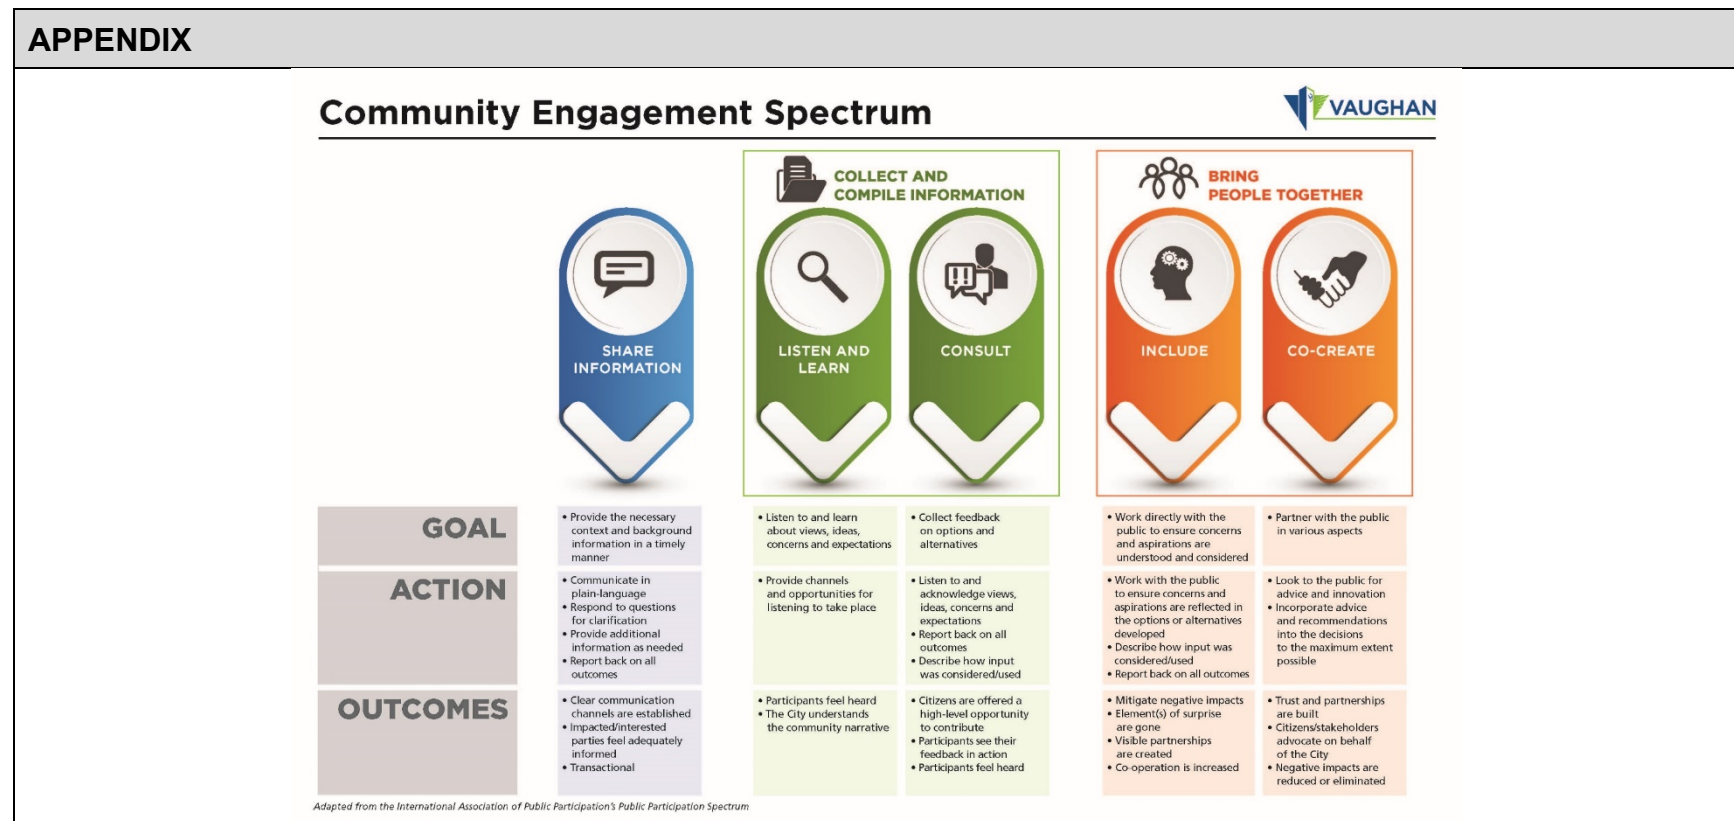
APPENDIX

Community Engagement Spectrum

VAUGHAN

COLLECT AND COMPILE INFORMATION

BRING PEOPLE TOGETHER

SHARE INFORMATION

LISTEN AND LEARN

CONSULT

INCLUDE

CO-CREATE

| | SHARE INFORMATION | LISTEN AND LEARN | CONSULT | INCLUDE | CO-CREATE |
|---|---|---|---|---|---|
| GOAL | • Provide the necessary context and background information in a timely manner | • Listen to and learn about views, ideas, concerns and expectations | • Collect feedback on options and alternatives | • Work directly with the public to ensure concerns and aspirations are understood and considered | • Partner with the public in various aspects |
| ACTION | • Communicate in plain-language • Respond to questions for clarification • Provide additional information as needed • Report back on all outcomes | • Provide channels and opportunities for listening to take place | • Listen to and acknowledge views, ideas, concerns and expectations • Report back on all outcomes • Describe how input was considered/used | • Work with the public to ensure concerns and aspirations are reflected in the options or alternatives developed • Describe how input was considered/used • Report back on all outcomes | • Look to the public for advice and innovation • Incorporate advice and recommendations into the decisions to the maximum extent possible |
| OUTCOMES | • Clear communication channels are established • Impacted/interested parties feel adequately informed • Transactional | • Participants feel heard • The City understands the community narrative | • Citizens are offered a high-level opportunity to contribute • Participants see their feedback in action • Participants feel heard | • Mitigate negative impacts • Element(s) of surprise are gone • Visible partnerships are created • Co-operation is increased | • Trust and partnerships are built • Citizens/stakeholders advocate on behalf of the City • Negative impacts are reduced or eliminated |

Adapted from the International Association of Public Participation's Public Participation Spectrum